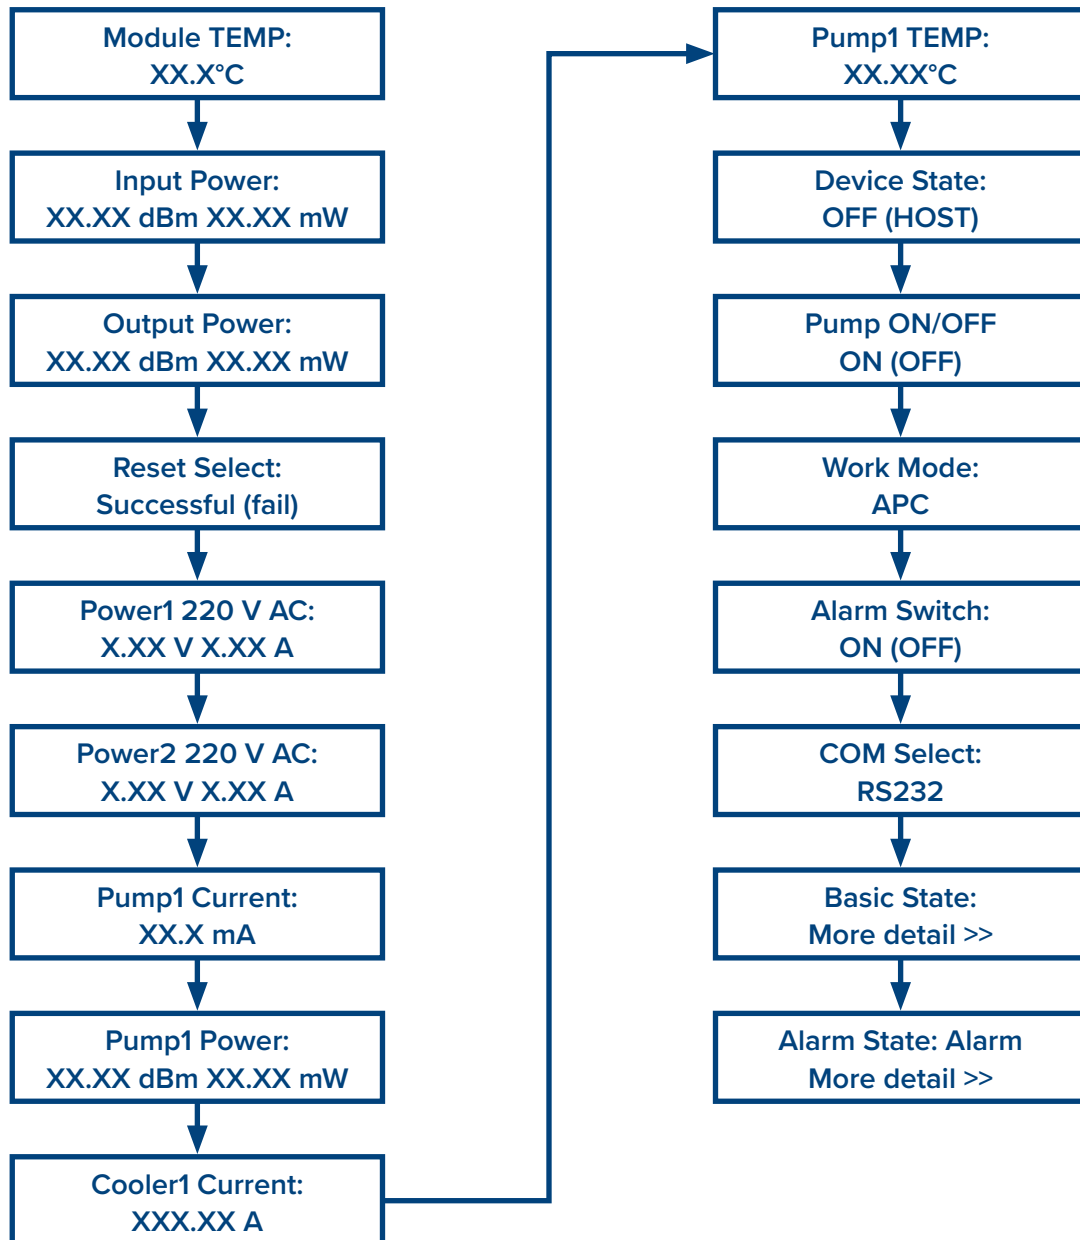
Module TEMP:
XX.X°C

Input Power:
XX.XX dBm XX.XX mW

Output Power:
XX.XX dBm XX.XX mW

Reset Select:
Successful (fail)

Power1 220 V AC:
X.XX V X.XX A

Power2 220 V AC:
X.XX V X.XX A

Pump1 Current:
XX.X mA

Pump1 Power:
XX.XX dBm XX.XX mW

Cooler1 Current:
XXX.XX A

Pump1 TEMP:
XX.XX°C

Device State:
OFF (HOST)

Pump ON/OFF
ON (OFF)

Work Mode:
APC

Alarm Switch:
ON (OFF)

COM Select:
RS232

Basic State:
More detail >>

Alarm State: Alarm
More detail >>